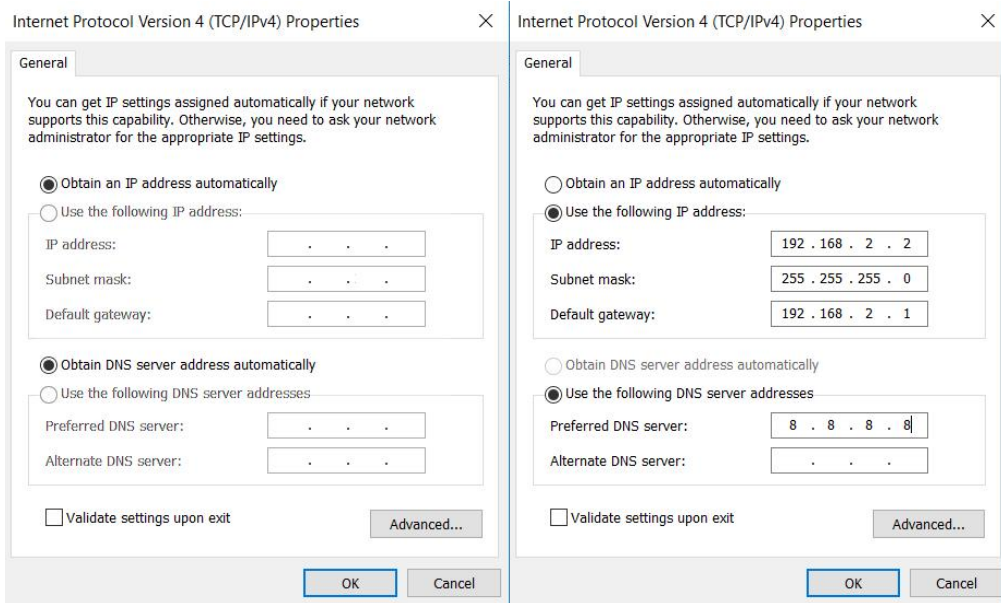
Internet Protocol Version 4 (TCP/IPv4) Properties ×

General

You can get IP settings assigned automatically if your network supports this capability. Otherwise, you need to ask your network administrator for the appropriate IP settings.

Obtain an IP address automatically

Use the following IP address:

IP address: . . .

Subnet mask: . . .

Default gateway: . . .

Obtain DNS server address automatically

Use the following DNS server addresses

Preferred DNS server: . . .

Alternate DNS server: . . .

Validate settings upon exit

Advanced...

OK Cancel

Internet Protocol Version 4 (TCP/IPv4) Properties ×

General

You can get IP settings assigned automatically if your network supports this capability. Otherwise, you need to ask your network administrator for the appropriate IP settings.

Obtain an IP address automatically

Use the following IP address:

IP address: 192 . 168 . 2 . 2

Subnet mask: 255 . 255 . 255 . 0

Default gateway: 192 . 168 . 2 . 1

Obtain DNS server address automatically

Use the following DNS server addresses

Preferred DNS server: 8 . 8 . 8 . 8

Alternate DNS server: . . .

Validate settings upon exit

Advanced...

OK Cancel